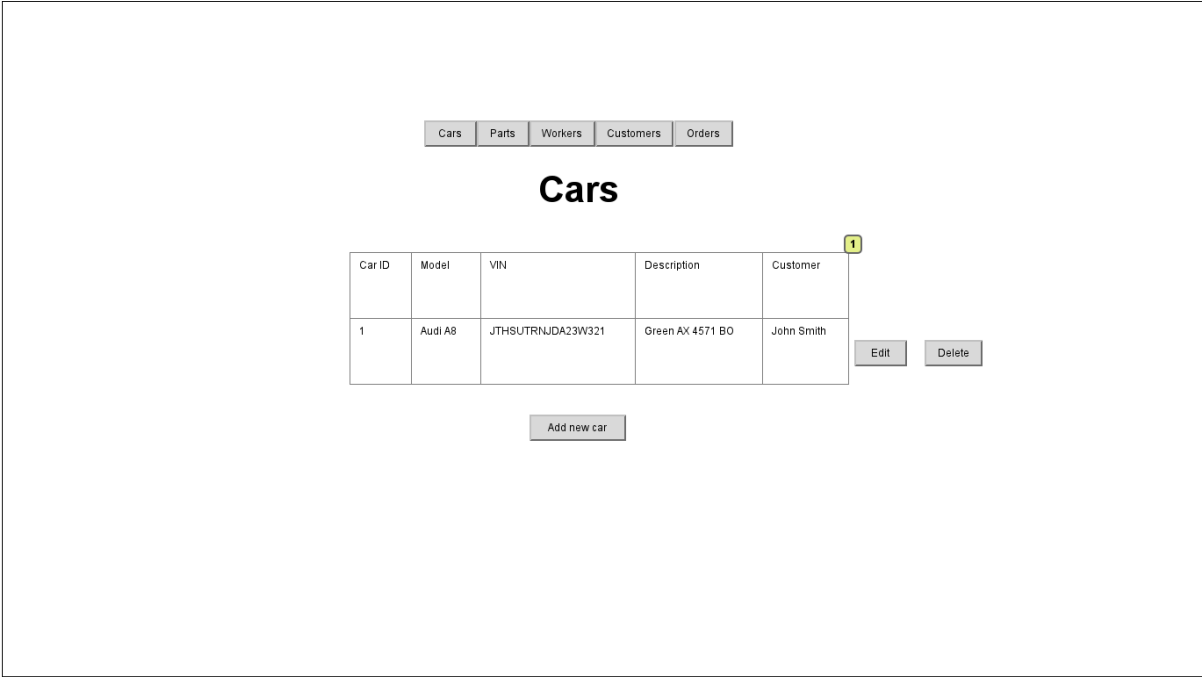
Cars Parts Workers Customers Orders

# Cars

1

| Car ID | Model | VIN | Description | Customer |
|---|---|---|---|---|
| 1 | Audi A8 | JTHSUTRNJDA23W321 | Green AX 4571 BO | John Smith |

Edit Delete

Add new car